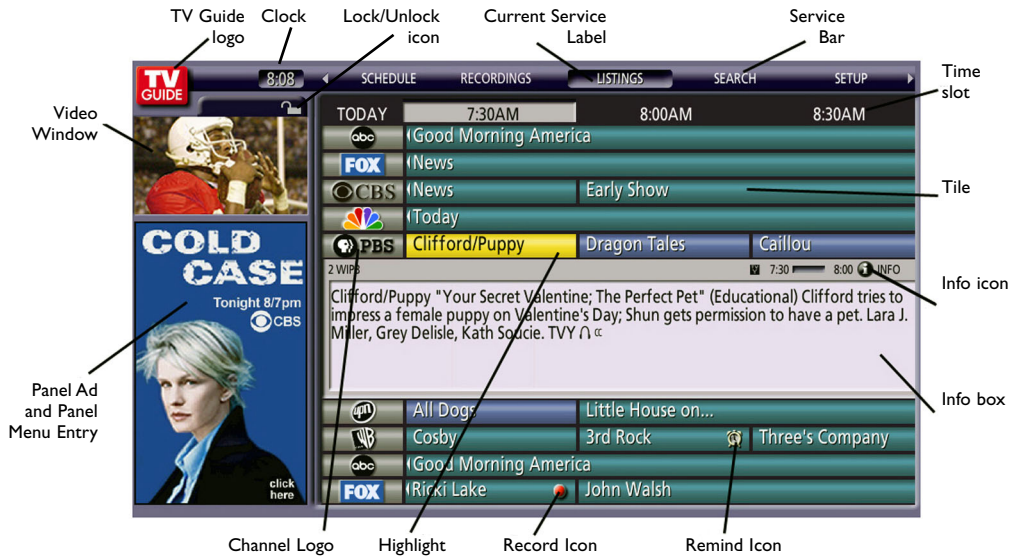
TV Guide logo

Clock

Lock/Unlock icon

Current Service Label

Service Bar

Time slot

Video Window

Tile

Info icon

Info box

Panel Ad and Panel Menu Entry

Channel Logo

Highlight

Record Icon

Remind Icon

TV GUIDE

8:08

SCHEDULE

RECORDINGS

LISTINGS

SEARCH

SETUP

TODAY

7:30AM

8:00AM

8:30AM

abc Good Morning America

FOX News

CBS News Early Show

Today

PBS Clifford/Puppy Dragon Tales Caillou

2 WIPB

7:30 8:00 INFO

Clifford/Puppy "Your Secret Valentine; The Perfect Pet" (Educational) Clifford tries to impress a female puppy on Valentine's Day; Shun gets permission to have a pet. Lara J. Miller, Grey Delisle, Kath Soucie. TVY

upn All Dogs Little House on...

WB Cosby 3rd Rock Three's Company

abc Good Morning America

FOX Ricki Lake John Walsh

COLD CASE

Tonight 8/7pm

CBS

click here